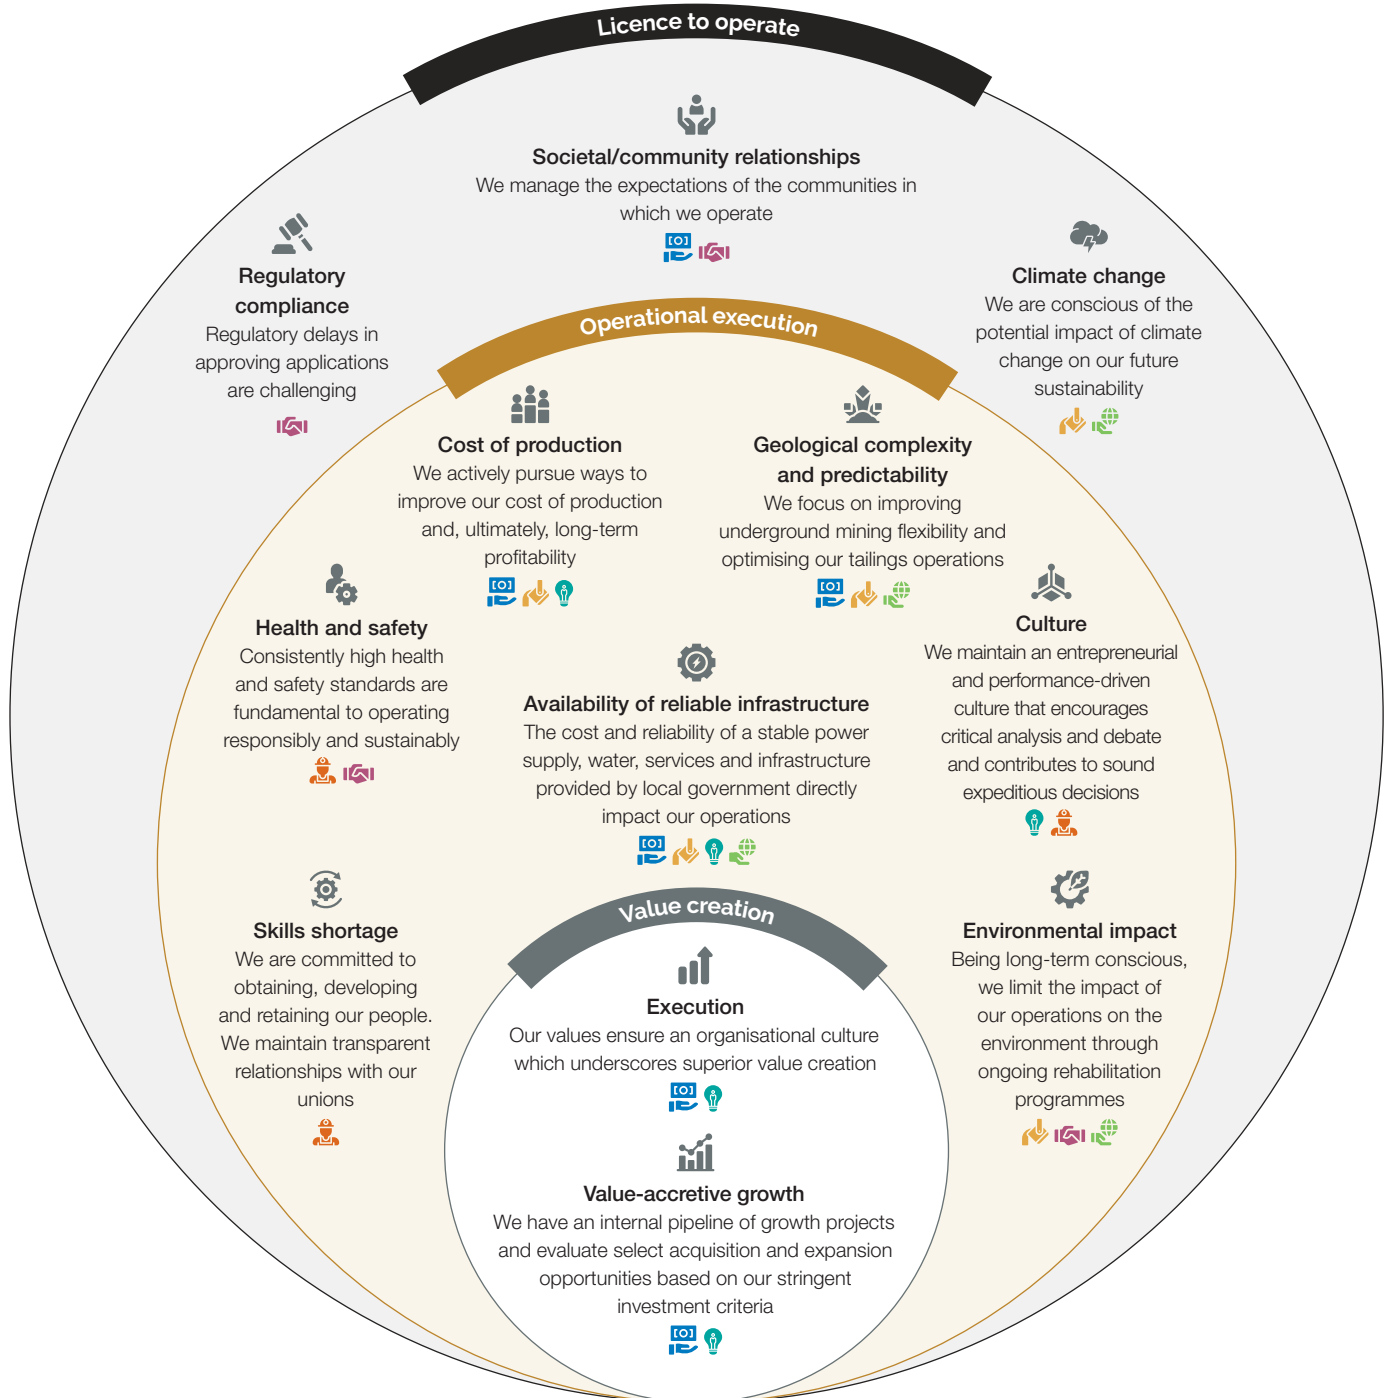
Licence to operate

Societal/community relationships
We manage the expectations of the communities in which we operate

Regulatory compliance
Regulatory delays in approving applications are challenging

Climate change
We are conscious of the potential impact of climate change on our future sustainability

Operational execution

Cost of production
We actively pursue ways to improve our cost of production and, ultimately, long-term profitability

Geological complexity and predictability
We focus on improving underground mining flexibility and optimising our tailings operations

Health and safety
Consistently high health and safety standards are fundamental to operating responsibly and sustainably

Culture
We maintain an entrepreneurial and performance-driven culture that encourages critical analysis and debate and contributes to sound expeditious decisions

Availability of reliable infrastructure
The cost and reliability of a stable power supply, water, services and infrastructure provided by local government directly impact our operations

Skills shortage
We are committed to obtaining, developing and retaining our people. We maintain transparent relationships with our unions

Environmental impact
Being long-term conscious, we limit the impact of our operations on the environment through ongoing rehabilitation programmes

Value creation

Execution
Our values ensure an organisational culture which underscores superior value creation

Value-accretive growth
We have an internal pipeline of growth projects and evaluate select acquisition and expansion opportunities based on our stringent investment criteria